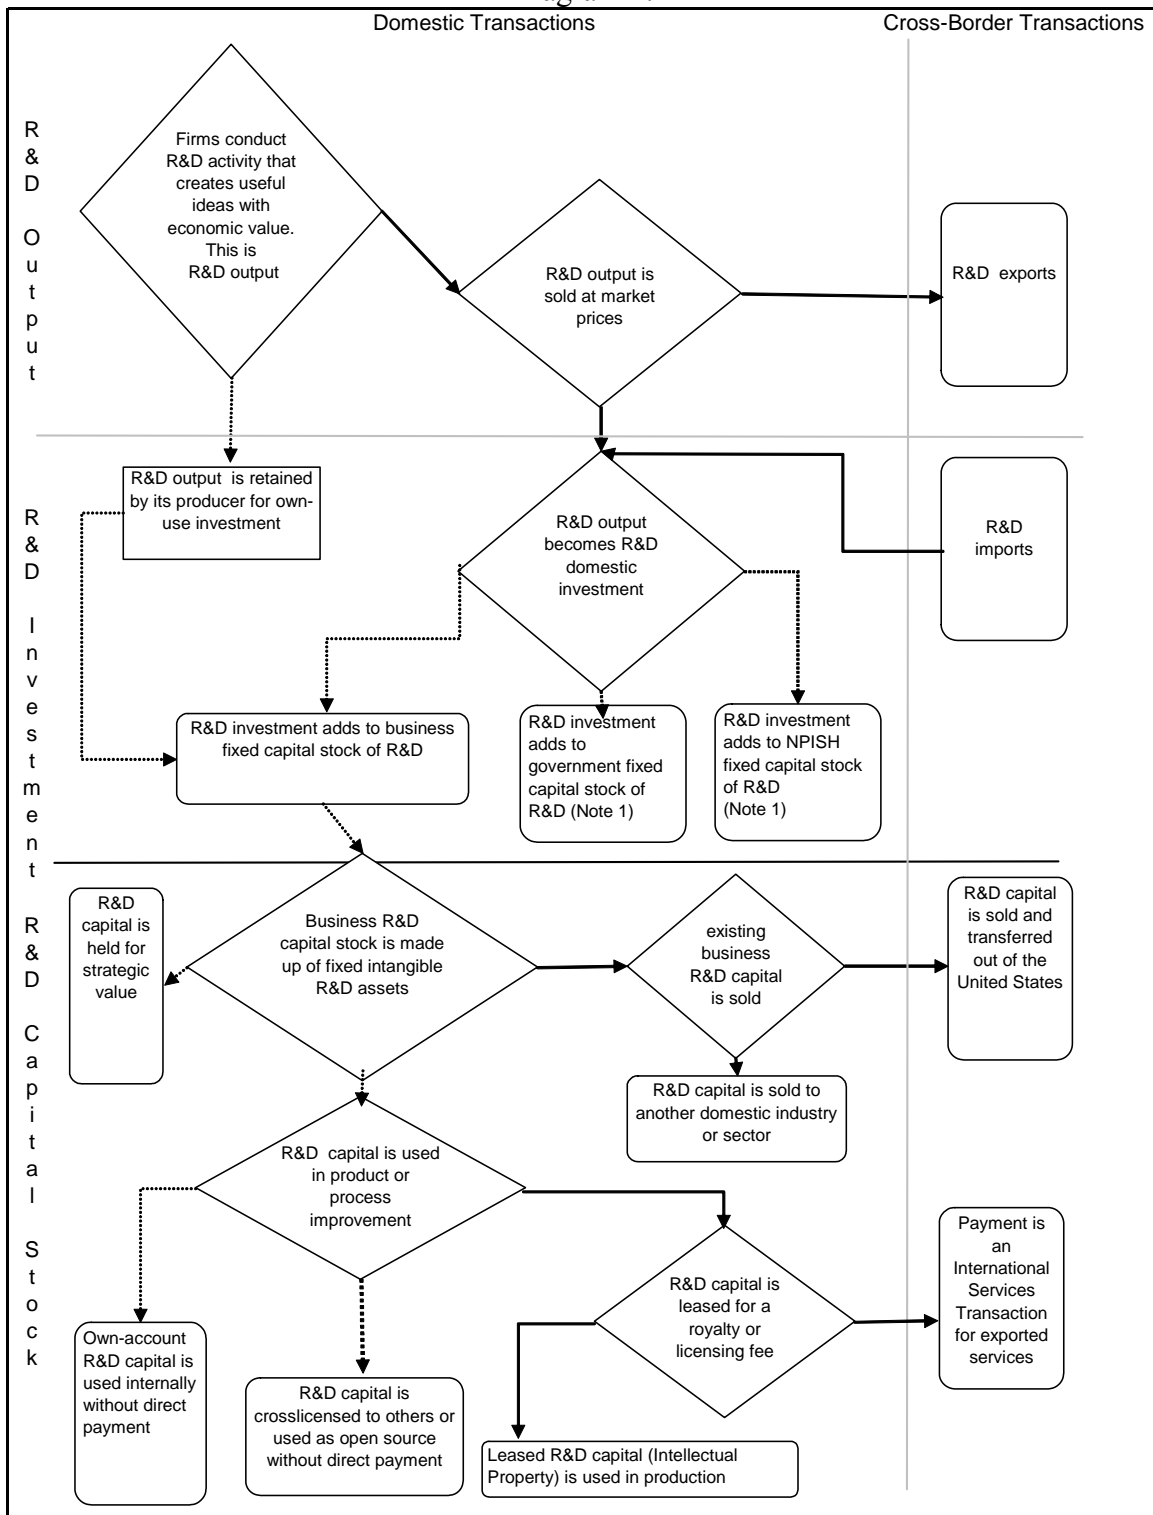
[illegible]

Domestic Transactions

Cross-Border Transactions

R&D Output

Firms conduct R&D activity that creates useful ideas with economic value. This is R&D output

R&D output is sold at market prices

R&D exports

R&D Investment

R&D output is retained by its producer for own-use investment

R&D output becomes R&D domestic investment

R&D imports

R&D investment adds to business fixed capital stock of R&D

R&D investment adds to government fixed capital stock of R&D (Note 1)

R&D investment adds to NPISH fixed capital stock of R&D (Note 1)

R&D Capital Stock

R&D capital is held for strategic value

Business R&D capital stock is made up of fixed intangible R&D assets

existing business R&D capital is sold

R&D capital is sold and transferred out of the United States

R&D capital is sold to another domestic industry or sector

R&D capital is used in product or process improvement

Payment is an International Services Transaction for exported services

R&D capital is leased for a royalty or licensing fee

Own-account R&D capital is used internally without direct payment

R&D capital is crosslicensed to others or used as open source without direct payment

Leased R&D capital (Intellectual Property) is used in production